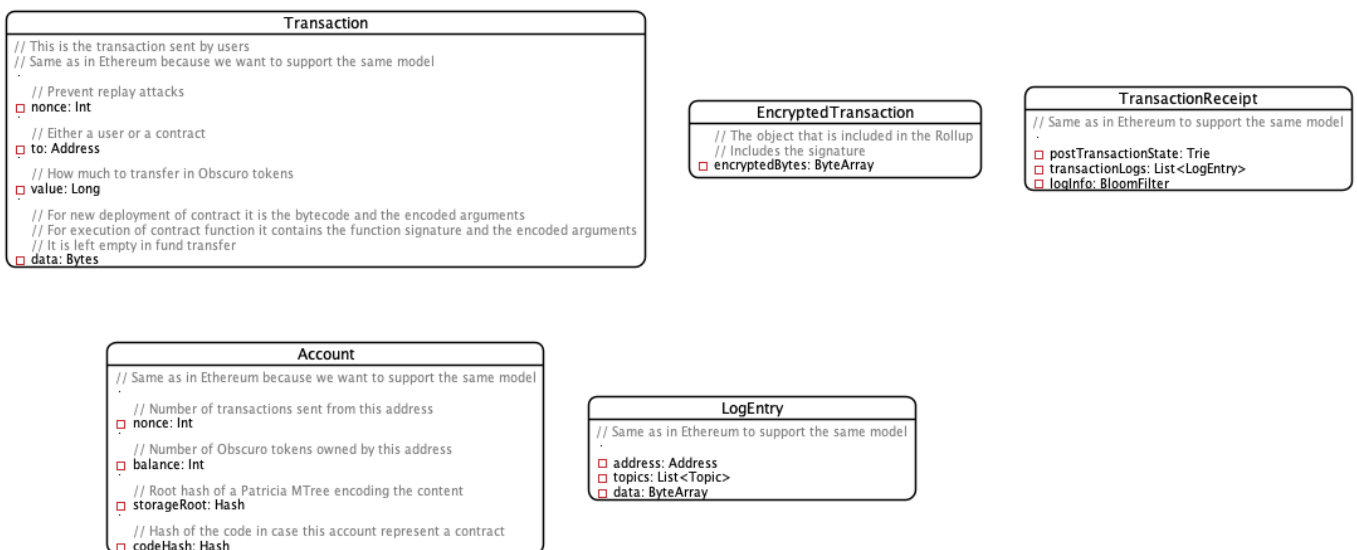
Transaction

// This is the transaction sent by users
// Same as in Ethereum because we want to support the same model

// Prevent replay attacks
nonce: Int

// Either a user or a contract
to: Address

// How much to transfer in Obscuro tokens
value: Long

// For new deployment of contract it is the bytecode and the encoded arguments
// For execution of contract function it contains the function signature and the encoded arguments
// It is left empty in fund transfer
data: Bytes

EncryptedTransaction

// The object that is included in the Rollup
// Includes the signature
encryptedBytes: ByteArray

TransactionReceipt

// Same as in Ethereum to support the same model

postTransactionState: Trie
transactionLogs: List<LogEntry>
logInfo: BloomFilter

Account

// Same as in Ethereum because we want to support the same model

// Number of transactions sent from this address
nonce: Int

// Number of Obscuro tokens owned by this address
balance: Int

// Root hash of a Patricia MTree encoding the content
storageRoot: Hash

// Hash of the code in case this account represent a contract
codeHash: Hash

LogEntry

// Same as in Ethereum to support the same model

address: Address
topics: List<Topic>
data: ByteArray